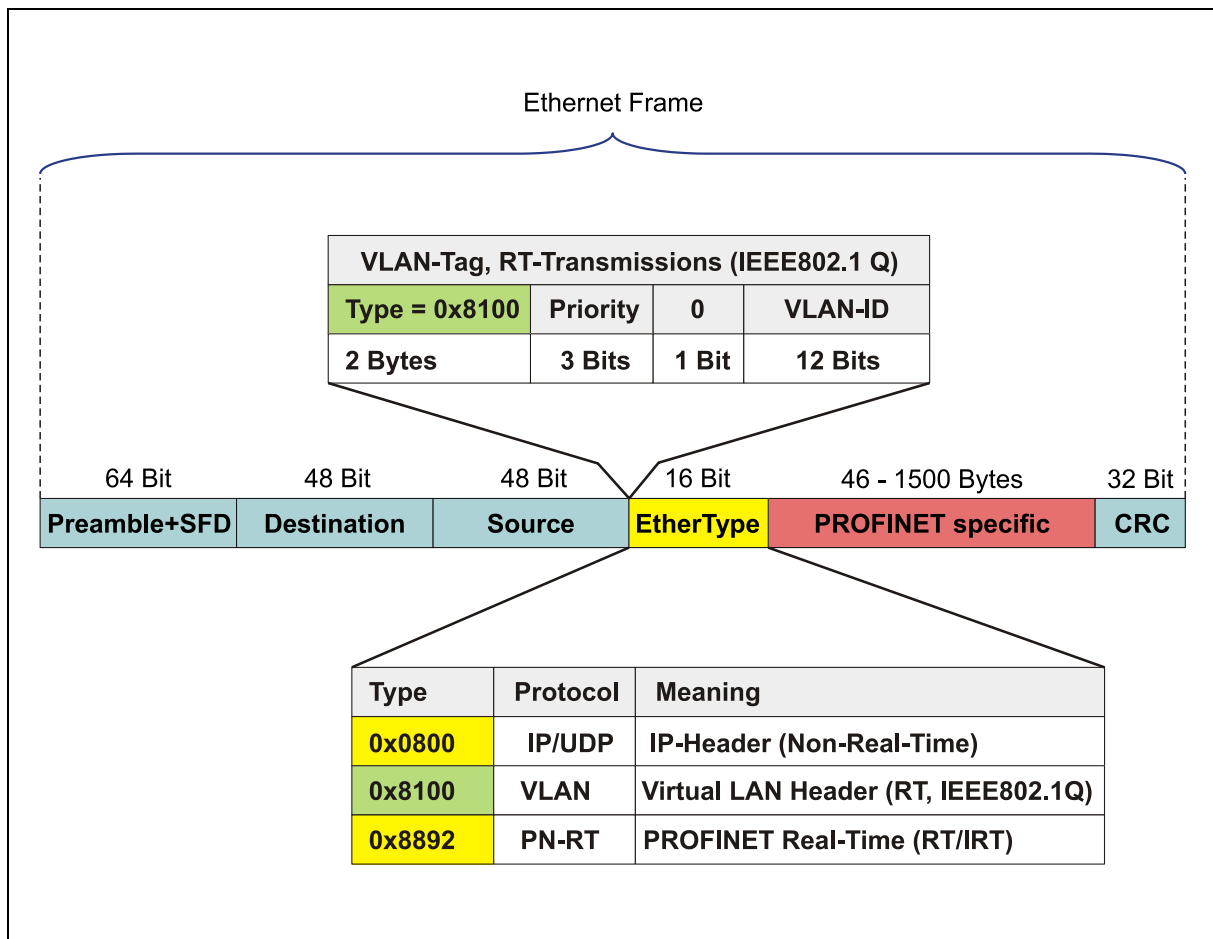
Ethernet Frame

| VLAN-Tag, RT-Transmissions (IEEE802.1 Q) | | | |
|---|---|---|---|
| Type = 0x8100 | Priority | 0 | VLAN-ID |
| 2 Bytes | 3 Bits | 1 Bit | 12 Bits |

| 64 Bit | 48 Bit | 48 Bit | 16 Bit | 46 - 1500 Bytes | 32 Bit |
|---|---|---|---|---|---|
| Preamble+SFD | Destination | Source | EtherType | PROFINET specific | CRC |

| Type | Protocol | Meaning |
|---|---|---|
| 0x0800 | IP/UDP | IP-Header (Non-Real-Time) |
| 0x8100 | VLAN | Virtual LAN Header (RT, IEEE802.1Q) |
| 0x8892 | PN-RT | PROFINET Real-Time (RT/IRT) |